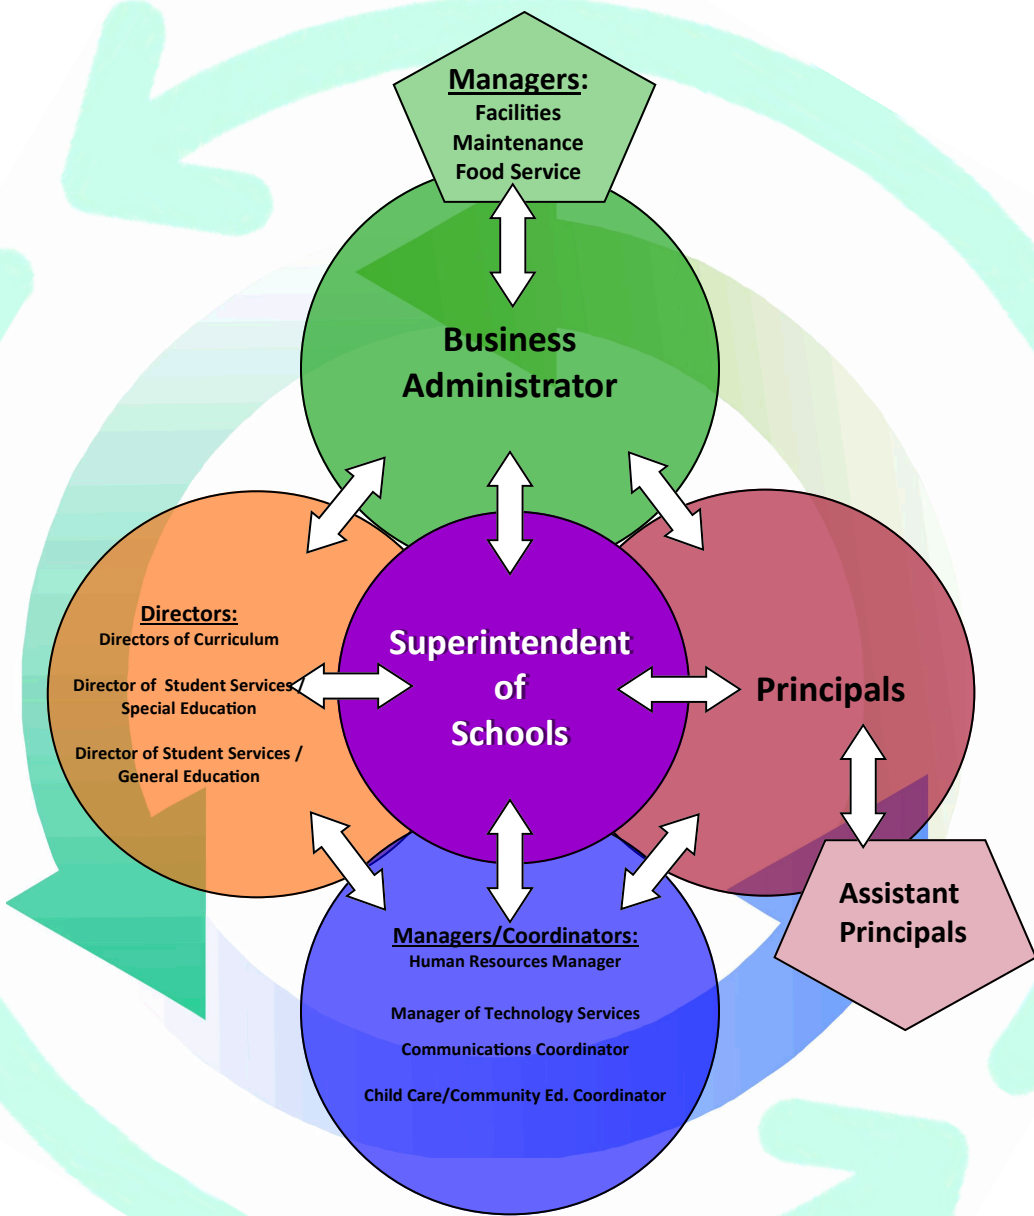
Managers:
Facilities
Maintenance
Food Service

Business Administrator

Directors:
Directors of Curriculum

Director of Student Services/
Special Education

Director of Student Services /
General Education

Superintendent of Schools

Principals

Assistant Principals

Managers/Coordinators:
Human Resources Manager

Manager of Technology Services

Communications Coordinator

Child Care/Community Ed. Coordinator